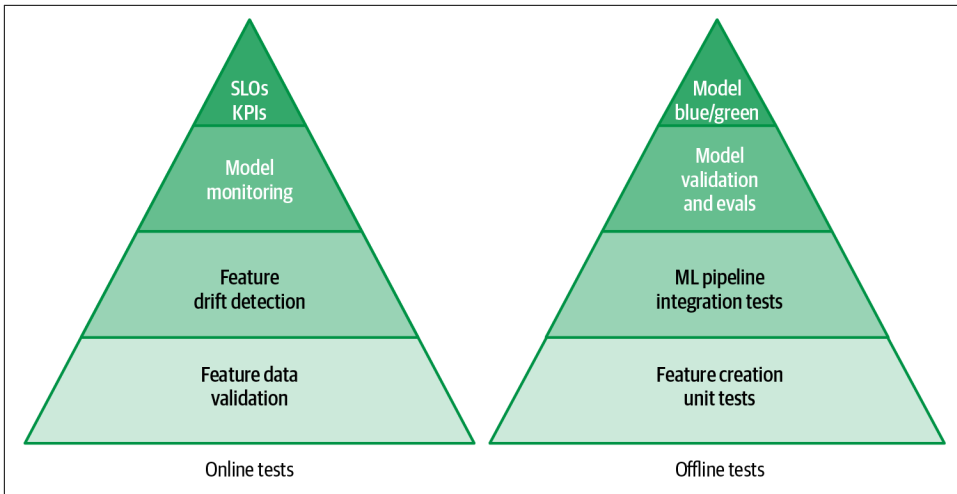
SLOs
KPIs

Model
monitoring

Feature
drift detection

Feature data
validation

Online tests

Model
blue/green

Model
validation
and evals

ML pipeline
integration tests

Feature creation
unit tests

Offline tests